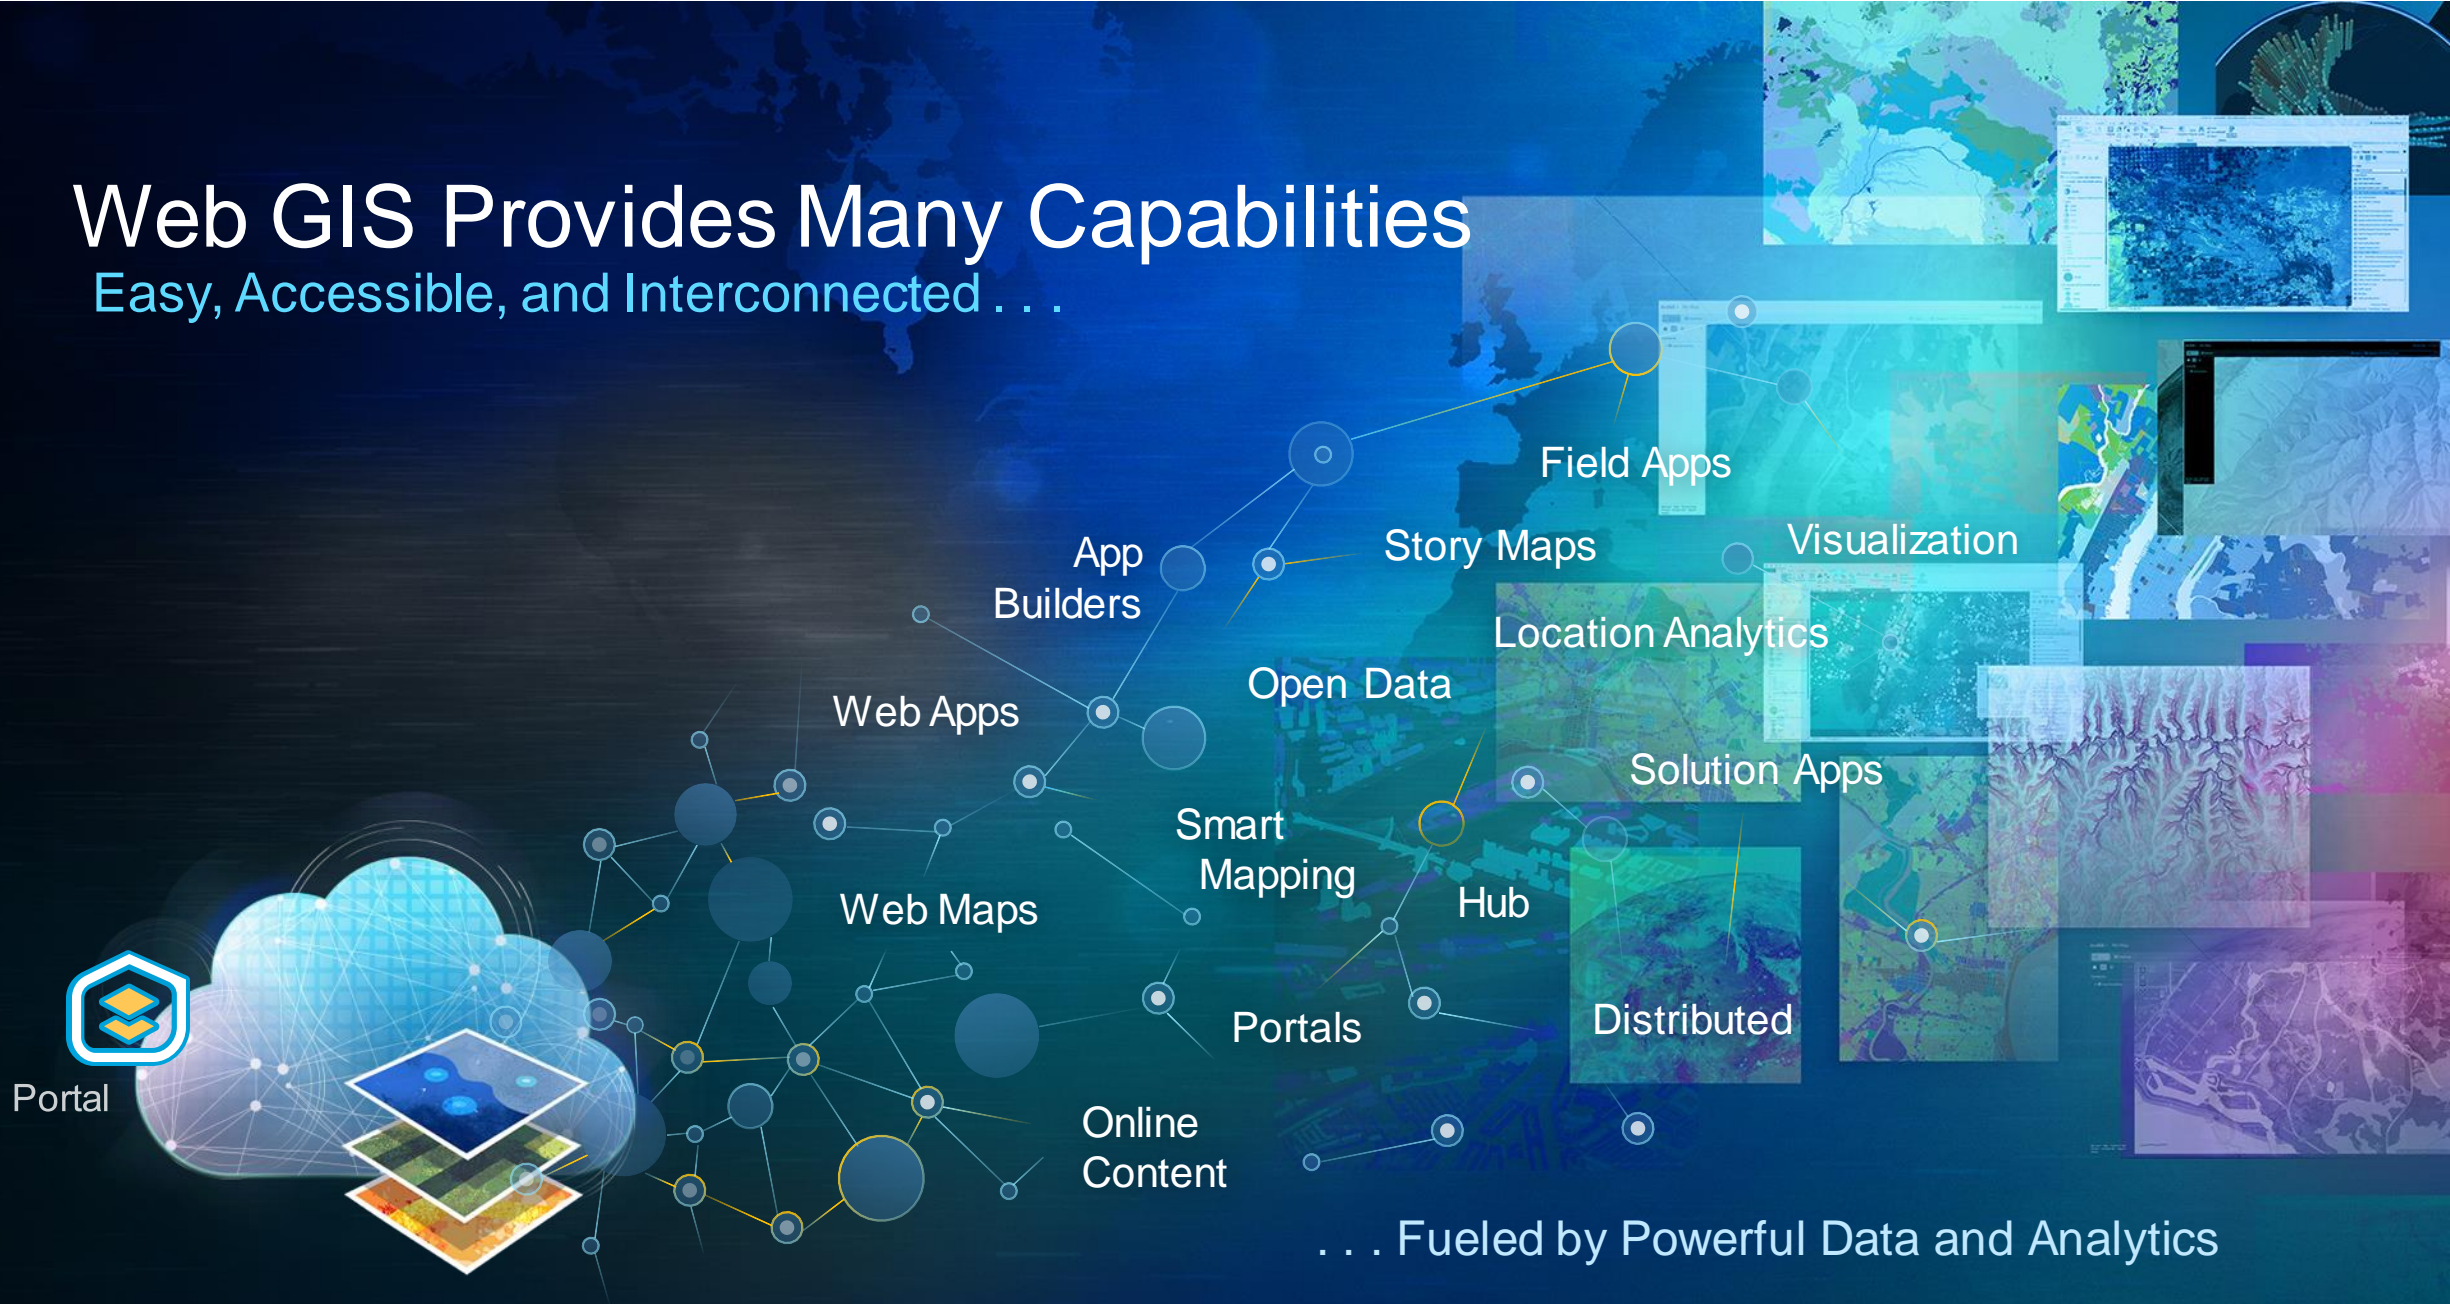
Web GIS Provides Many Capabilities
Easy, Accessible, and Interconnected . . .

Field Apps

App Builders

Story Maps

Visualization

Location Analytics

Open Data

Web Apps

Solution Apps

Smart Mapping

Hub

Web Maps

Distributed

Portals

Portal

Online Content

. . . Fueled by Powerful Data and Analytics